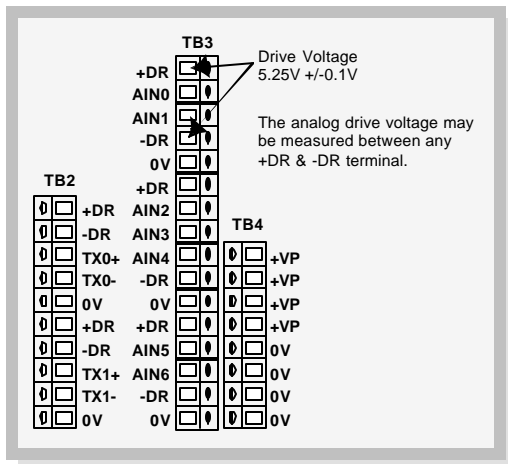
TB3

+DR
AIN0
AIN1
-DR
0V
+DR
AIN2
AIN3
AIN4
-DR
0V
+DR
AIN5
AIN6
-DR
0V

Drive Voltage
5.25V +/-0.1V

The analog drive voltage may be measured between any +DR & -DR terminal.

TB2

+DR
-DR
TX0+
TX0-
0V
+DR
-DR
TX1+
TX1-
0V

TB4

+VP
+VP
+VP
+VP
0V
0V
0V
0V